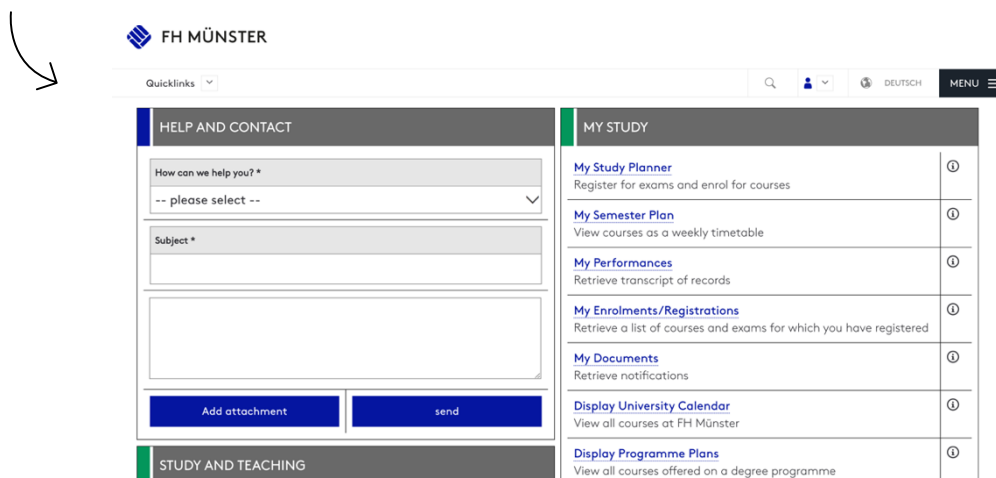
FH MÜNSTER

Quicklinks

DEUTSCH

MENU

HELP AND CONTACT

How can we help you? *

-- please select --

Subject *

Add attachment

send

STUDY AND TEACHING

MY STUDY

My Study Planner
Register for exams and enrol for courses

My Semester Plan
View courses as a weekly timetable

My Performances
Retrieve transcript of records

My Enrolments/Registrations
Retrieve a list of courses and exams for which you have registered

My Documents
Retrieve notifications

Display University Calendar
View all courses at FH Münster

Display Programme Plans
View all courses offered on a degree programme